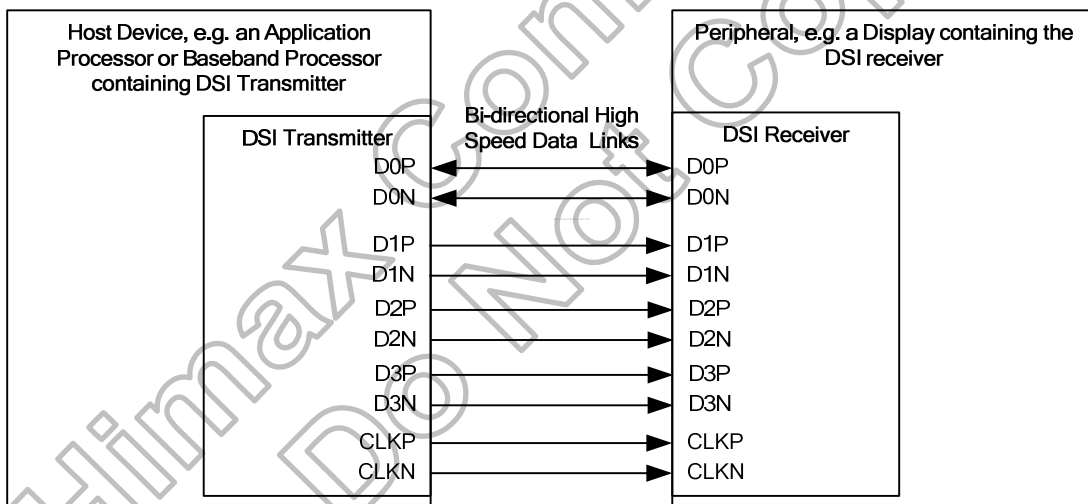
Host Device, e.g. an Application Processor or Baseband Processor containing DSI Transmitter

Peripheral, e.g. a Display containing the DSI receiver

Bi-directional High Speed Data Links

DSI Transmitter

DSI Receiver

D0P
D0N
D1P
D1N
D2P
D2N
D3P
D3N
CLKP
CLKN

D0P
D0N
D1P
D1N
D2P
D2N
D3P
D3N
CLKP
CLKN

Himax Confidential
Do Not Copy